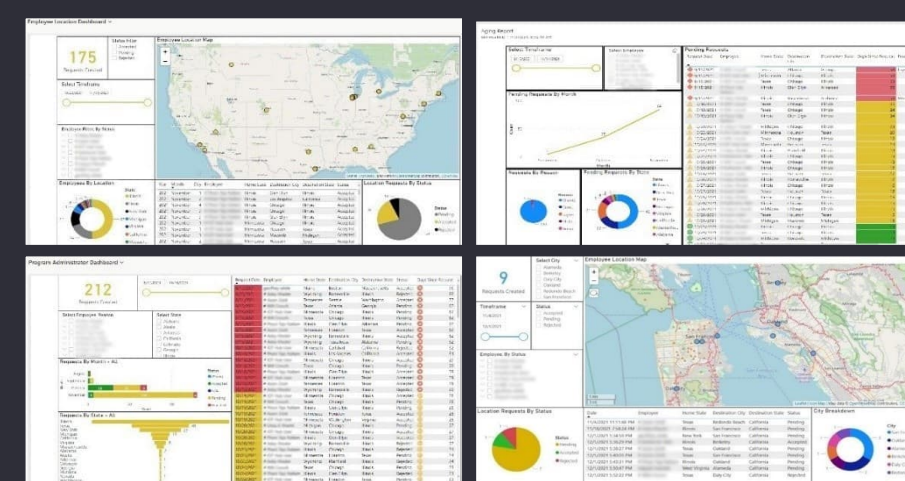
Employee Location Dashboard

175
Requests Created

Status Filter
Accepted
Pending
Rejected

Select Timeframe

Employee Location Map

Employee Hires By State

Employees By Location

Location Requests By Status

Status
Pending
Accepted
Rejected

Aging Report

Select Timeframe

Select Employee

Pending Requests

Pending Requests By Month

Requests By Reason

Pending Requests By State

Program Administrator Dashboard

212
Requests Created

Select Employee Name

Select State

Requests By Month – All

Status

Requests By State – All

9
Requests Created

Select City

Status
Accepted
Pending
Rejected

Timeframe

Employee By Status

Employee Location Map

Location Requests By Status

Status
Pending
Accepted
Rejected

City Breakdown

City